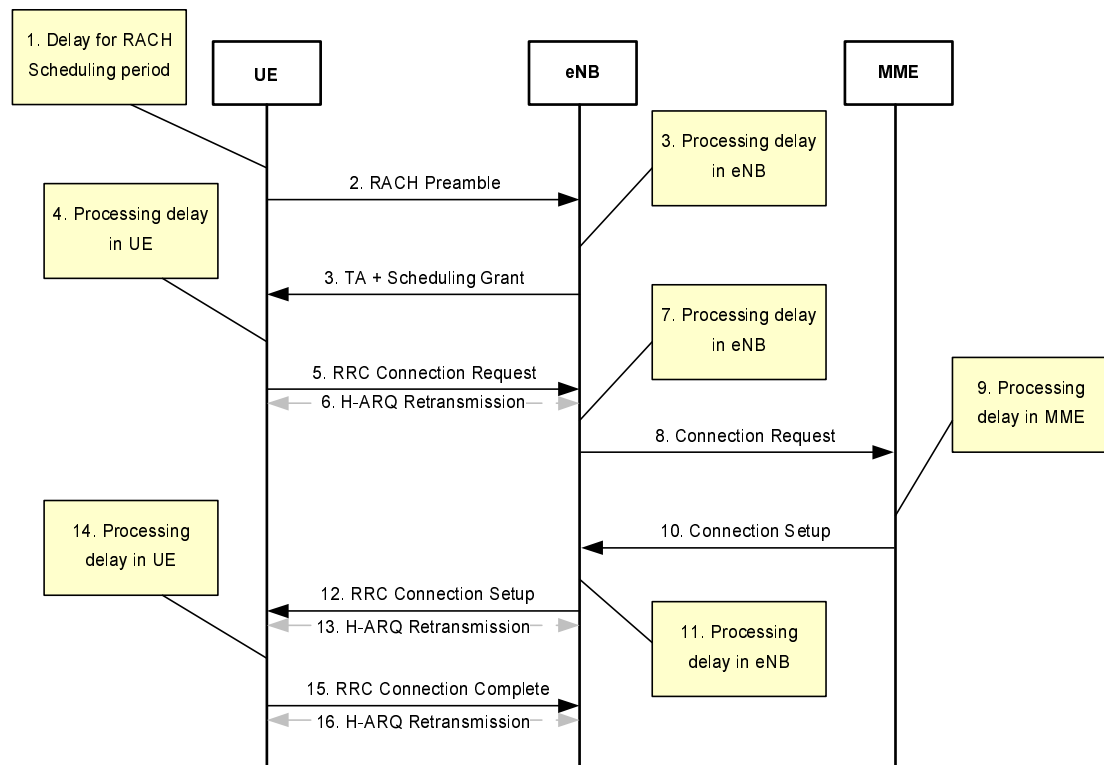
1. Delay for RACH Scheduling period

UE

eNB

MME

3. Processing delay in eNB

2. RACH Preamble

4. Processing delay in UE

3. TA + Scheduling Grant

7. Processing delay in eNB

5. RRC Connection Request

6. H-ARQ Retransmission

9. Processing delay in MME

8. Connection Request

14. Processing delay in UE

10. Connection Setup

12. RRC Connection Setup

13. H-ARQ Retransmission

11. Processing delay in eNB

15. RRC Connection Complete

16. H-ARQ Retransmission